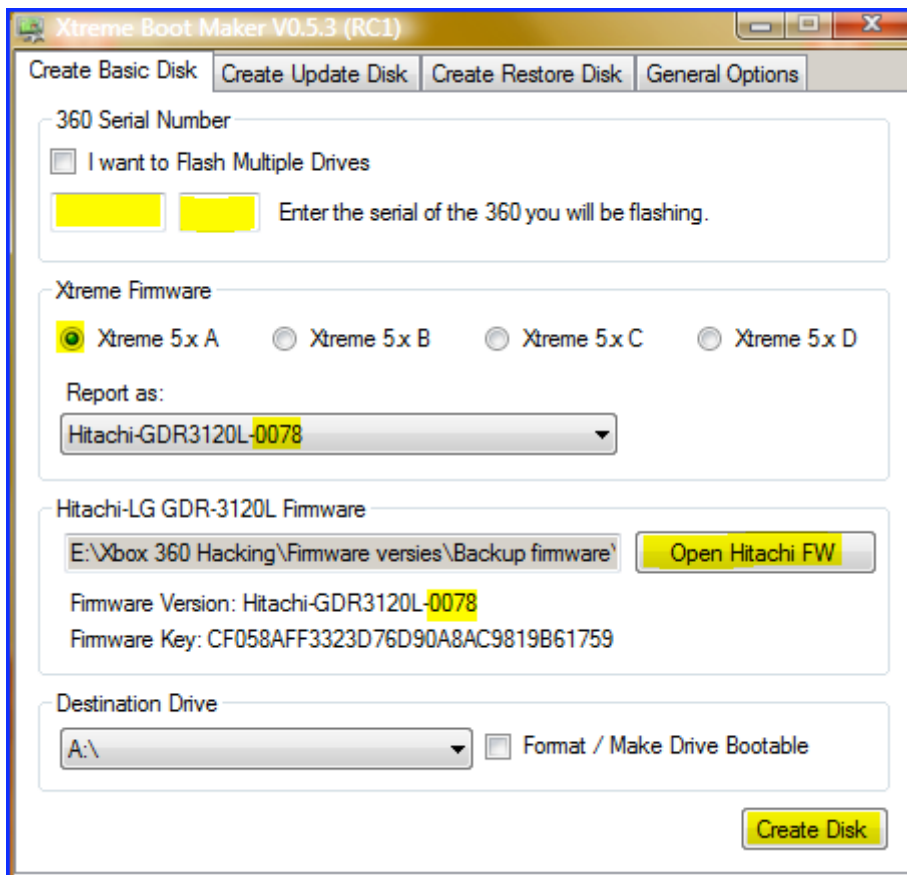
Xtreme Boot Maker V0.5.3 (RC1)

Create Basic Disk | Create Update Disk | Create Restore Disk | General Options

360 Serial Number

I want to Flash Multiple Drives

Enter the serial of the 360 you will be flashing.

Xtreme Firmware

Xtreme 5.x A Xtreme 5.x B Xtreme 5.x C Xtreme 5.x D

Report as:

Hitachi-GDR3120L-0078

Hitachi-LG GDR-3120L Firmware

E:\Xbox 360 Hacking\Firmware versies\Backup firmware\

Open Hitachi FW

Firmware Version: Hitachi-GDR3120L-0078

Firmware Key: CF058AFF3323D76D90A8AC9819B61759

Destination Drive

A:\

Format / Make Drive Bootable

Create Disk